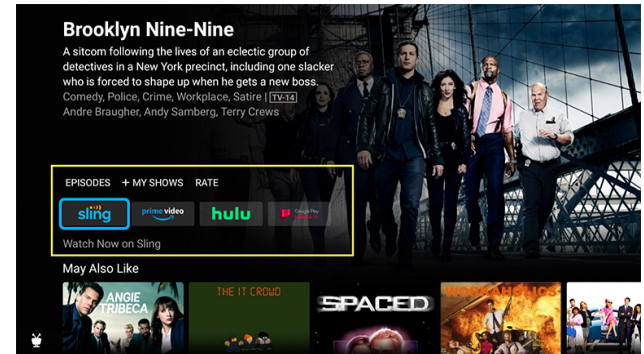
Brooklyn Nine-Nine

A sitcom following the lives of an eclectic group of detectives in a New York precinct, including one slacker who is forced to shape up when he gets a new boss.

Comedy, Police, Crime, Workplace, Satire | TV-14

Andre Braugher, Andy Samberg, Terry Crews

EPISODES + MY SHOWS RATE

sling prime video hulu Google Play

Watch Now on Sling

May Also Like

ANGIE TRIBECA THE IT CROWD SPACED WORKAHOLICS